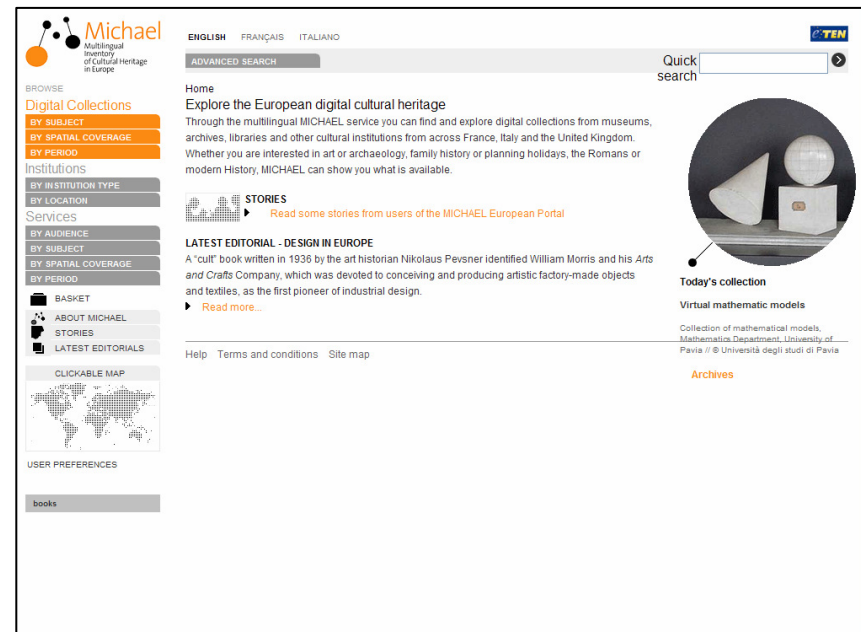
Michael
Multilingual Inventory of Cultural Heritage in Europe

ENGLISH FRANÇAIS ITALIANO

eTEN

ADVANCED SEARCH

Quick search

BROWSE
Digital Collections
BY SUBJECT
BY SPATIAL COVERAGE
BY PERIOD
Institutions
BY INSTITUTION TYPE
BY LOCATION
Services
BY AUDIENCE
BY SUBJECT
BY SPATIAL COVERAGE
BY PERIOD

BASKET
ABOUT MICHAEL
STORIES
LATEST EDITORIALS

CLICKABLE MAP

USER PREFERENCES

books

Home
Explore the European digital cultural heritage
Through the multilingual MICHAEL service you can find and explore digital collections from museums, archives, libraries and other cultural institutions from across France, Italy and the United Kingdom. Whether you are interested in art or archaeology, family history or planning holidays, the Romans or modern History, MICHAEL can show you what is available.

STORIES
Read some stories from users of the MICHAEL European Portal

LATEST EDITORIAL - DESIGN IN EUROPE
A "cult" book written in 1936 by the art historian Nikolaus Pevsner identified William Morris and his Arts and Crafts Company, which was devoted to conceiving and producing artistic factory-made objects and textiles, as the first pioneer of industrial design.
Read more...

Today's collection
Virtual mathematic models
Collection of mathematical models, Mathematics Department, University of Pavia // © Università degli studi di Pavia
Archives

Help Terms and conditions Site map